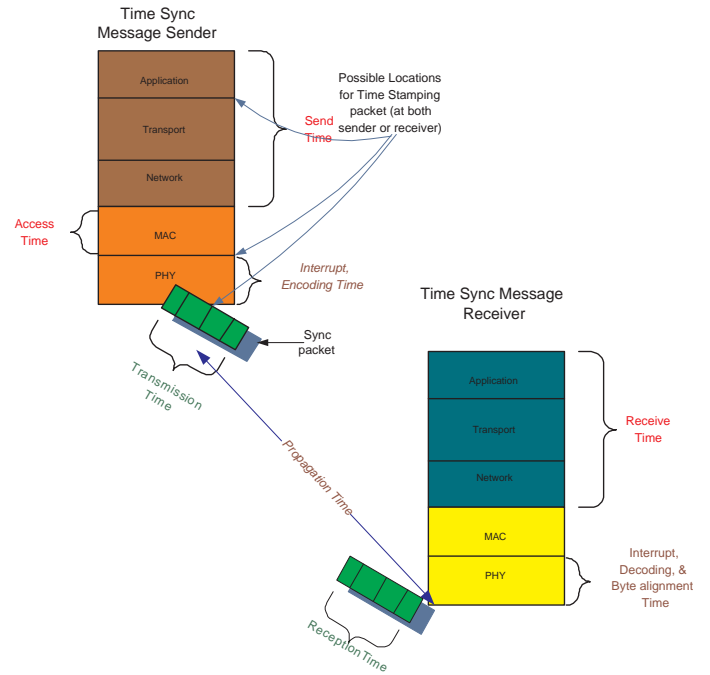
Time Sync
Message Sender

Application

Transport

Network

MAC

PHY

Access
Time

Send
Time

Possible Locations
for Time Stamping
packet (at both
sender or receiver)

Interrupt,
Encoding Time

Sync
packet

Transmission
Time

Propagation Time

Time Sync Message
Receiver

Application

Transport

Network

MAC

PHY

Receive
Time

Interrupt,
Decoding, &
Byte alignment
Time

Reception Time